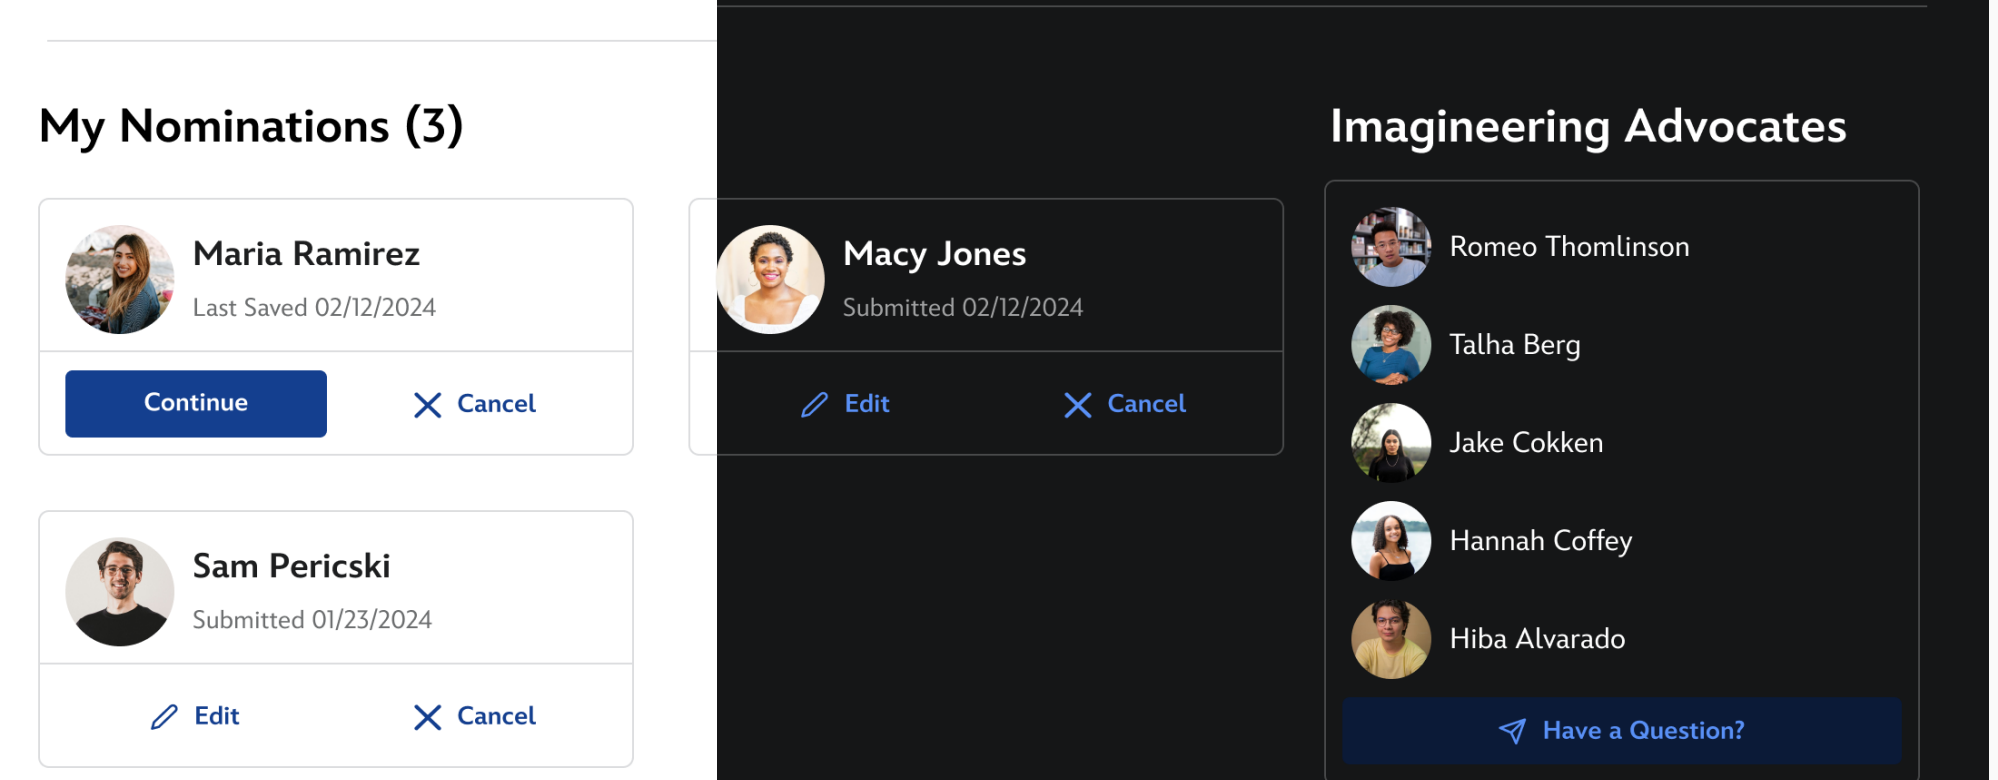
My Nominations (3)

Maria Ramirez
Last Saved 02/12/2024

Continue

Cancel

Macy Jones
Submitted 02/12/2024

Edit

Cancel

Sam Pericski
Submitted 01/23/2024

Edit

Cancel

Imagineering Advocates

Romeo Thomlinson

Talha Berg

Jake Cokken

Hannah Coffey

Hiba Alvarado

Have a Question?